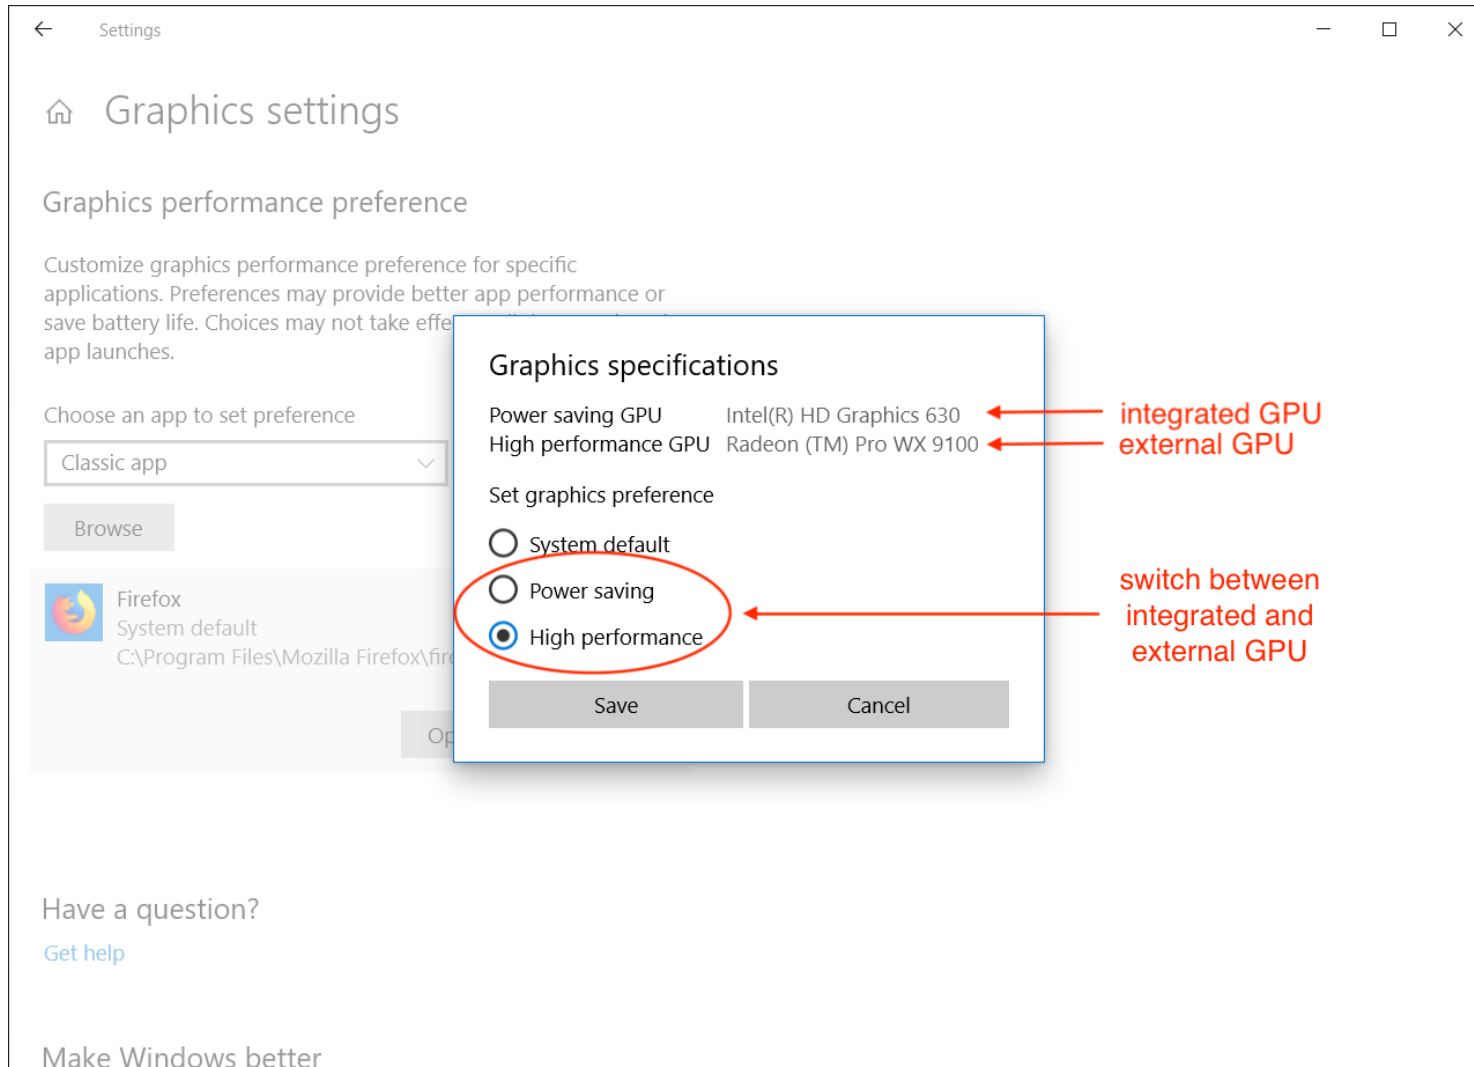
Settings

Graphics settings

Graphics performance preference

Customize graphics performance preference for specific applications. Preferences may provide better app performance or save battery life. Choices may not take effe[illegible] app launches.

Choose an app to set preference

Classic app

Browse

Firefox
System default
C:\Program Files\Mozilla Firefox\fir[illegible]

Op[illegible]

Graphics specifications

| | |
|---|---|
| Power saving GPU | Intel(R) HD Graphics 630 |
| High performance GPU | Radeon (TM) Pro WX 9100 |

integrated GPU
external GPU

Set graphics preference

System default

Power saving

High performance

switch between integrated and external GPU

Save

Cancel

Have a question?

Get help

Make Windows better